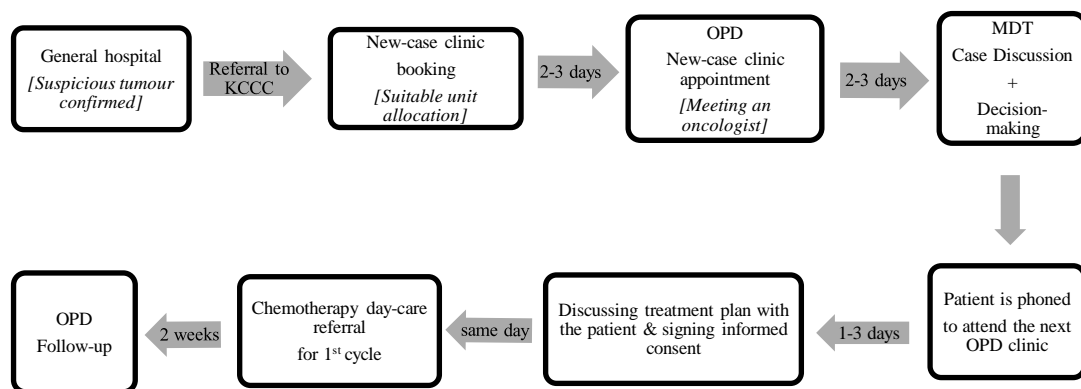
General hospital
*[Suspicious tumour confirmed]*

Referral to KCCC

New-case clinic booking
*[Suitable unit allocation]*

2-3 days

OPD
New-case clinic appointment
*[Meeting an oncologist]*

2-3 days

MDT
Case Discussion
+
Decision-making

Patient is phoned to attend the next OPD clinic

1-3 days

Discussing treatment plan with the patient & signing informed consent

same day

Chemotherapy day-care referral for 1$^{st}$ cycle

2 weeks

OPD
Follow-up